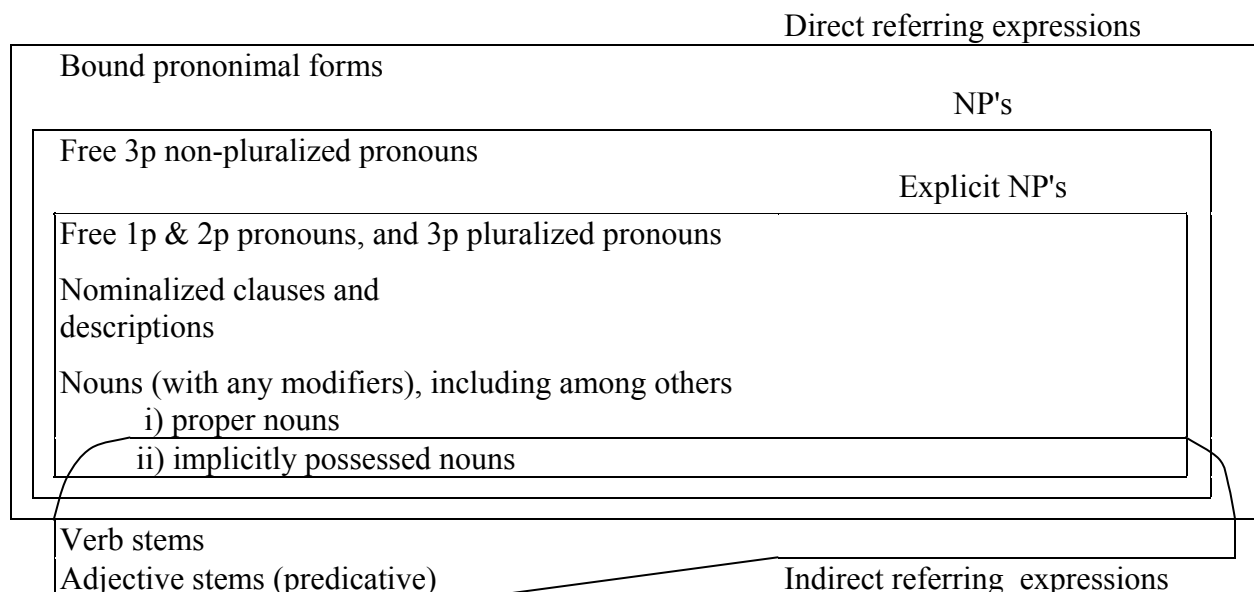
Direct referring expressions

Bound prononimal forms

NP's

Free 3p non-pluralized pronouns

Explicit NP's

Free 1p & 2p pronouns, and 3p pluralized pronouns

Nominalized clauses and descriptions

Nouns (with any modifiers), including among others
i) proper nouns
ii) implicitly possessed nouns

Verb stems
Adjective stems (predicative)

Indirect referring expressions